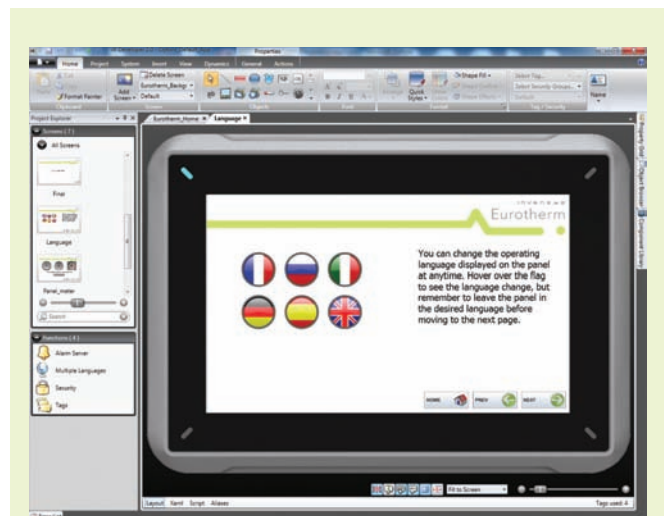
Properties

Home Project System Insert View Dynamics General Actions

Cut
Paste
Format Painter
Clipboard

Add Screen
Delete Screen
Eurotherm_Backgr
Default
Screen

Objects

Font

Quick Styles
Shape Fill
Shape Outline
Shape Effects
Format

Select Tag...
Select Security Groups...
Default
Tag / Security

Name

Project Explorer
Screens (7)
All Screens
Fcup
Language
Panel_meter
Search

Functions (4)
Alarm Server
Multiple Languages
Security
Tags

Eurotherm_Home
Language

Eurotherm

You can change the operating language displayed on the panel at anytime. Hover over the flag to see the language change, but remember to leave the panel in the desired language before moving to the next page.

HOME
PREV
NEXT

Property Grid
Object Browser
Component Library

Layout
Xaml
Script
Aliases

Fit to Screen

Tags used: 4